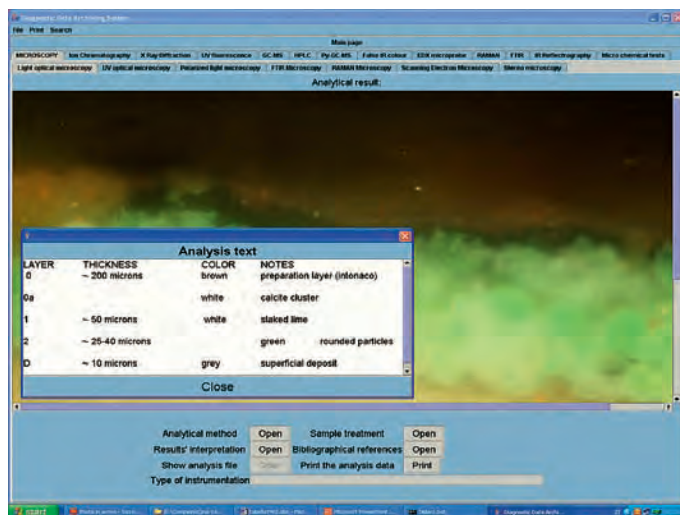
Diagnostic Data Archiving System

File Print Search

Main page

MICROSCOPY | Ion Chromatography | X Ray Diffraction | UV fluorescence | GC-MS | HPLC | Py-GC-MS | False IR colour | EDX microprobe | RAMAN | FTIR | IR Reflectography | Micro chemical tests

Light optical microscopy | UV optical microscopy | Polarized light microscopy | FTIR Microscopy | RAMAN Microscopy | Scanning Electron Microscopy | Stereo microscopy

Analytical result:

Analysis text

| LAYER | THICKNESS | COLOR | NOTES |
|---|---|---|---|
| 0 | ~ 200 microns | brown | preparation layer (intonaco) |
| 0a | | white | calcite cluster |
| 1 | ~ 50 microns | white | slaked lime |
| 2 | ~ 25-40 microns | green | rounded particles |
| D | ~ 10 microns | grey | superficial deposit |

Close

Analytical method Open
Sample treatment Open
Results' interpretation Open
Bibliographical references Open
Show analysis file Open
Print the analysis data Print
Type of instrumentation

start